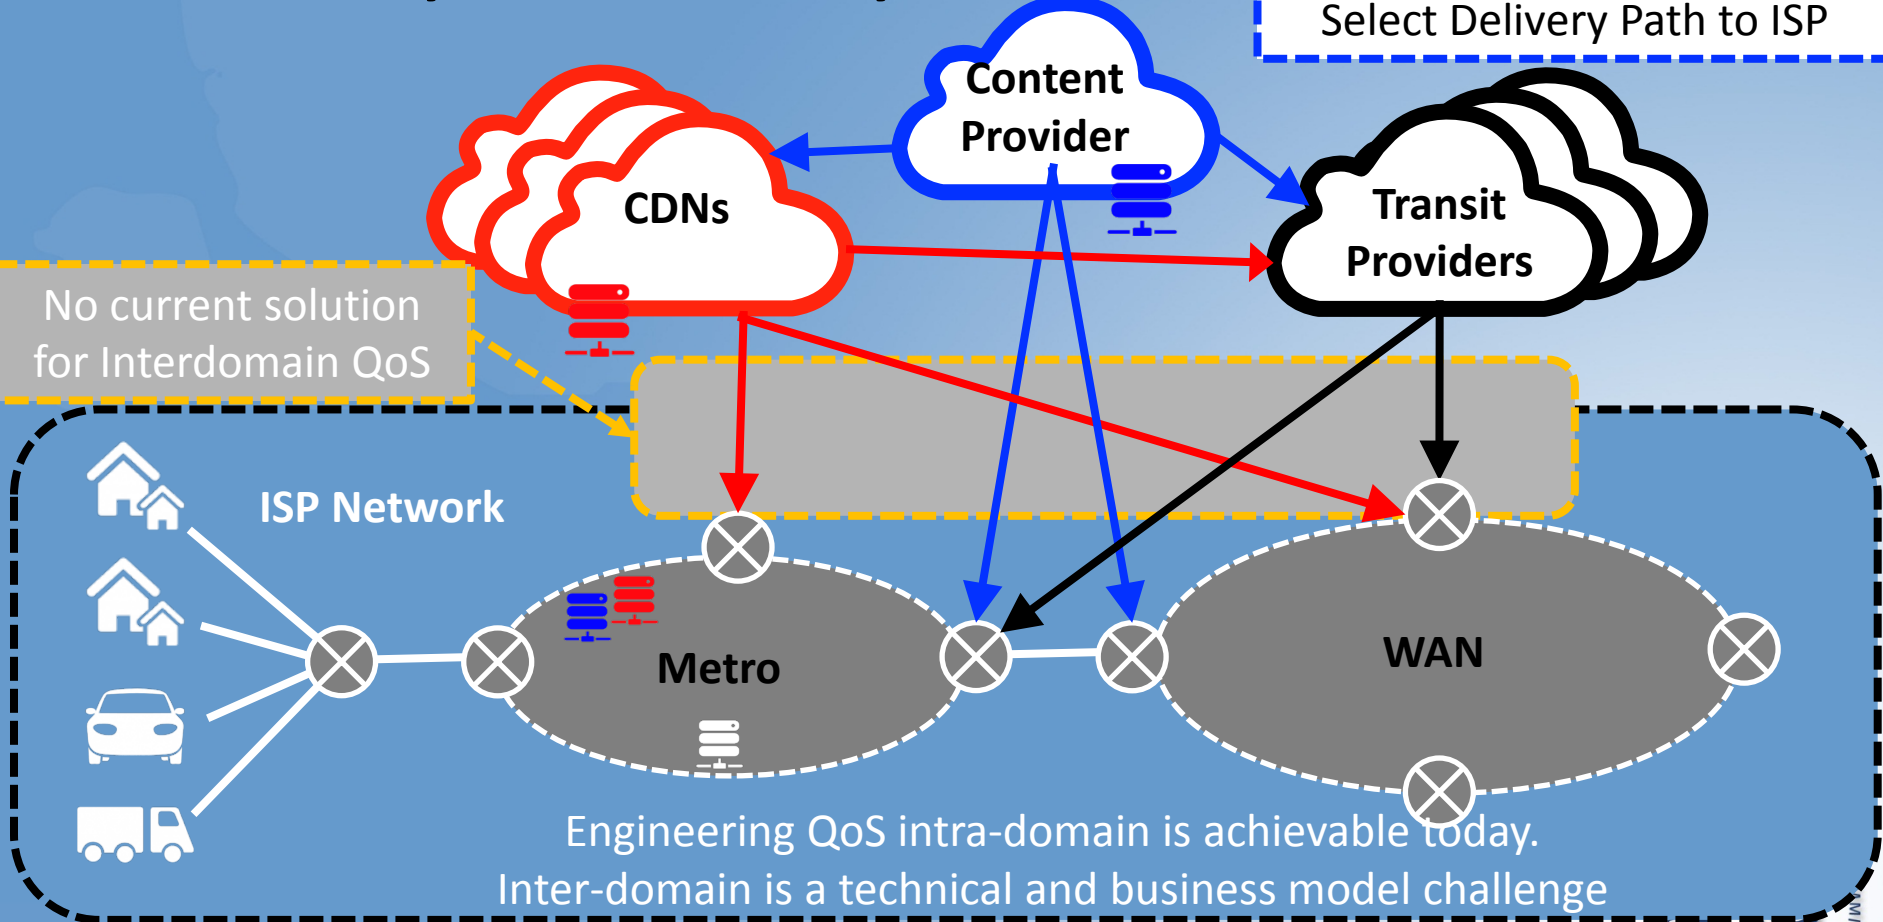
Select Delivery Path to ISP

Content Provider

CDNs

Transit Providers

No current solution for Interdomain QoS

ISP Network

Metro

WAN

Engineering QoS intra-domain is achievable today.
Inter-domain is a technical and business model challenge